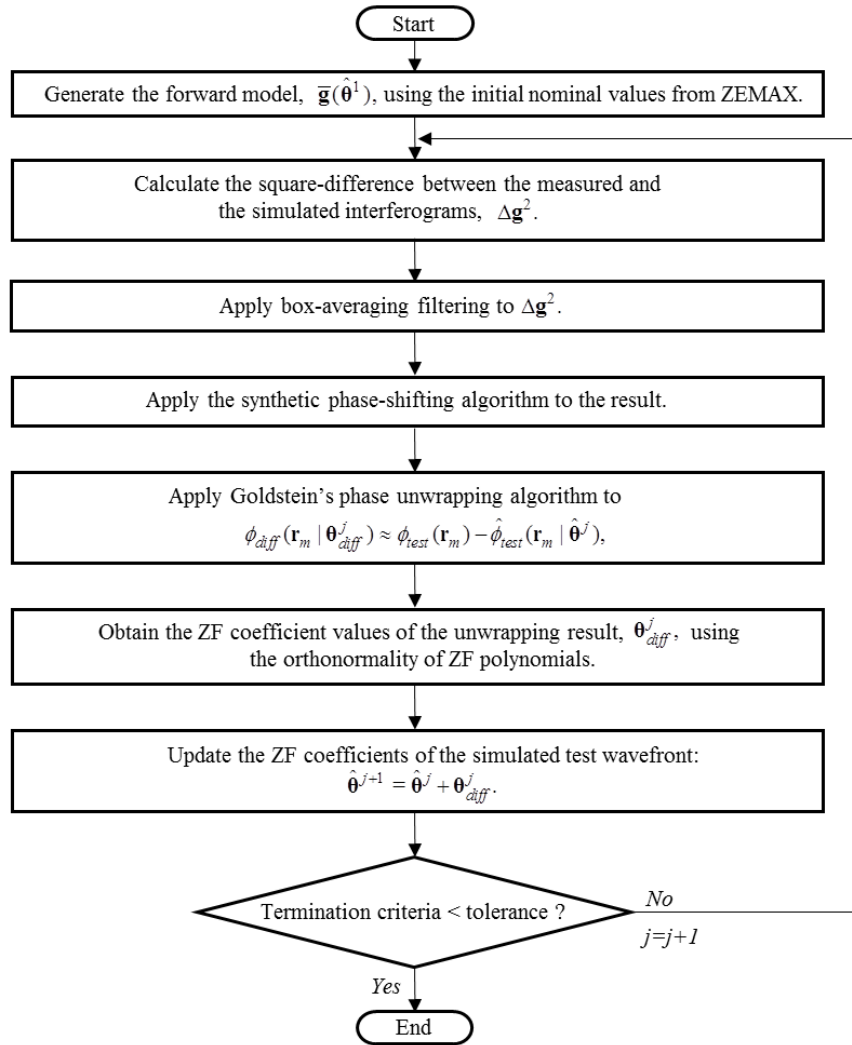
Start

Generate the forward model, $\overline{\mathbf{g}}(\hat{\boldsymbol{\theta}}^1)$, using the initial nominal values from ZEMAX.

Calculate the square-difference between the measured and the simulated interferograms, $\Delta\mathbf{g}^2$.

Apply box-averaging filtering to $\Delta\mathbf{g}^2$.

Apply the synthetic phase-shifting algorithm to the result.

Apply Goldstein's phase unwrapping algorithm to $\phi_{diff}(\mathbf{r}_m \mid \boldsymbol{\theta}^j_{diff}) \approx \phi_{test}(\mathbf{r}_m) - \hat{\phi}_{test}(\mathbf{r}_m \mid \hat{\boldsymbol{\theta}}^j)$,

Obtain the ZF coefficient values of the unwrapping result, $\boldsymbol{\theta}^j_{diff}$, using the orthonormality of ZF polynomials.

Update the ZF coefficients of the simulated test wavefront: $\hat{\boldsymbol{\theta}}^{j+1} = \hat{\boldsymbol{\theta}}^j + \boldsymbol{\theta}^j_{diff}$.

Termination criteria < tolerance ?

No

j=j+1

Yes

End